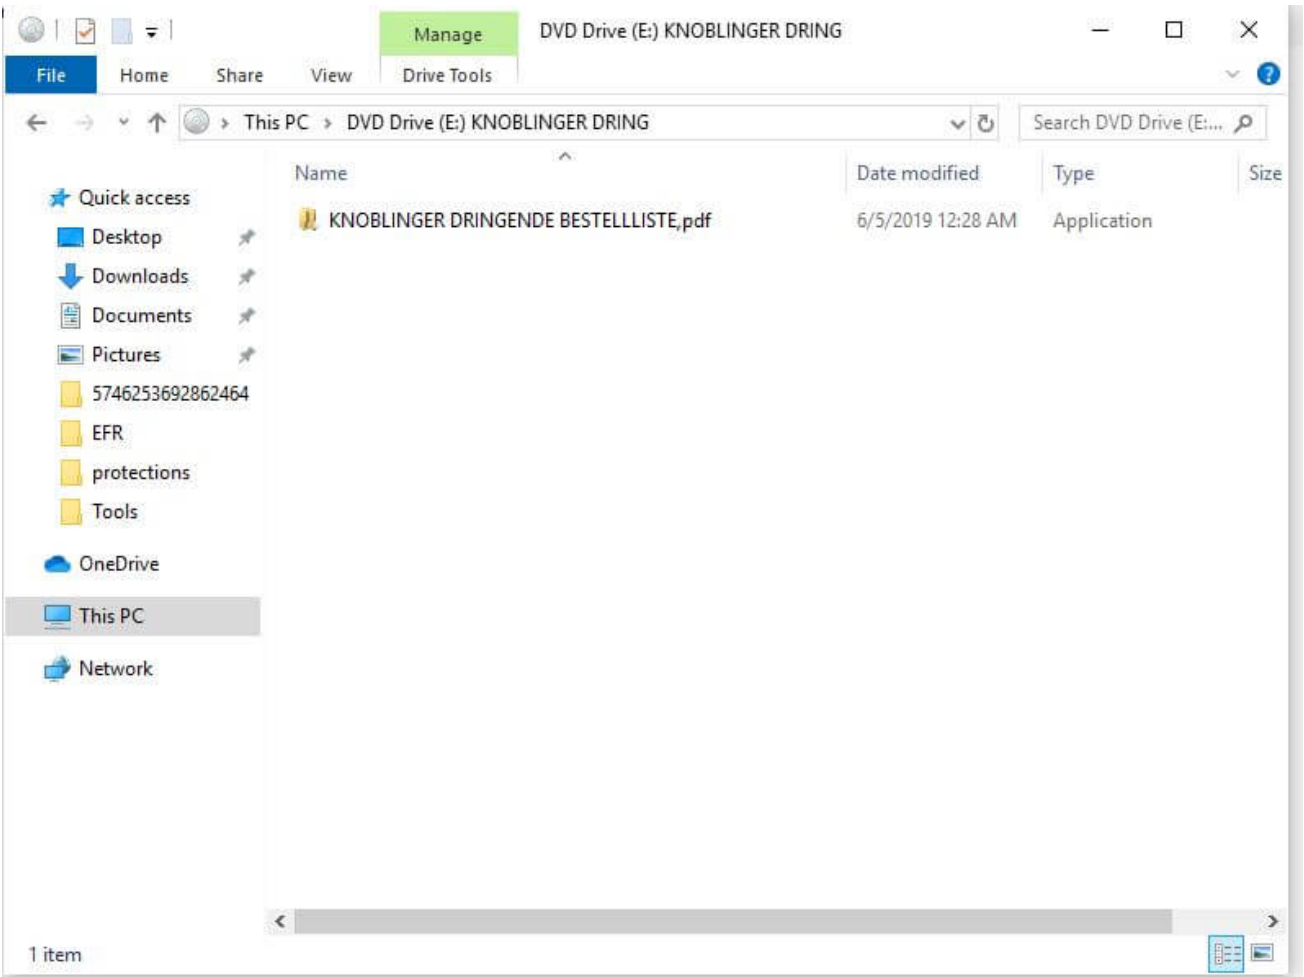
Manage
DVD Drive (E:) KNOBLINGER DRING
File
Home
Share
View
Drive Tools

This PC › DVD Drive (E:) KNOBLINGER DRING
Search DVD Drive (E:...

Name
Date modified
Type
Size

Quick access
Desktop
Downloads
Documents
Pictures
5746253692862464
EFR
protections
Tools
OneDrive
This PC
Network

KNOBLINGER DRINGENDE BESTELLLISTE,pdf
6/5/2019 12:28 AM
Application

1 item